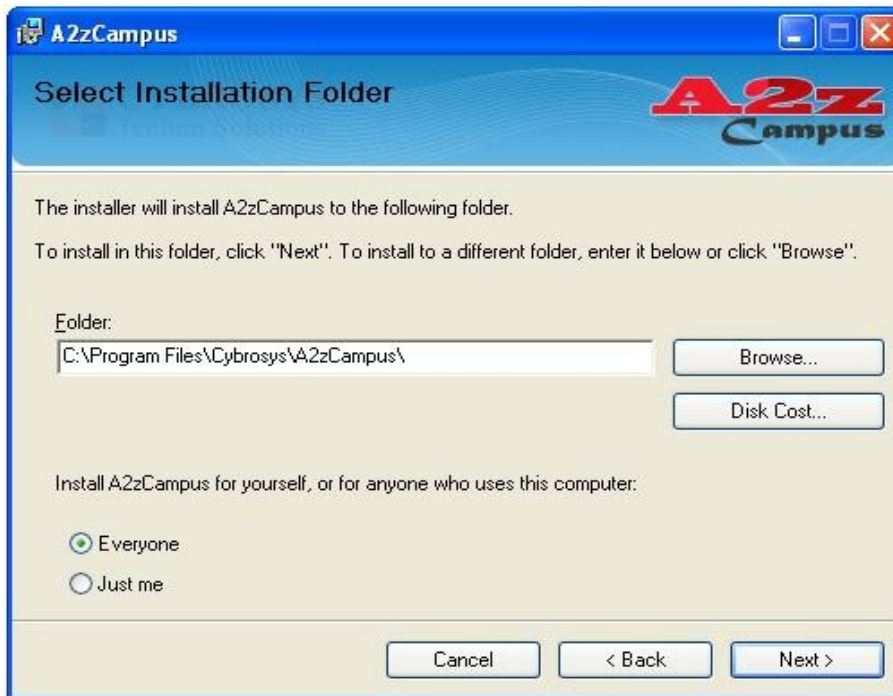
A2zCampus

Select Installation Folder

Techno Solutions

A2z Campus

The installer will install A2zCampus to the following folder.

To install in this folder, click "Next". To install to a different folder, enter it below or click "Browse".

Folder:

C:\Program Files\Cybrosys\A2zCampus\

Browse...

Disk Cost...

Install A2zCampus for yourself, or for anyone who uses this computer:

Everyone

Just me

Cancel

< Back

Next >